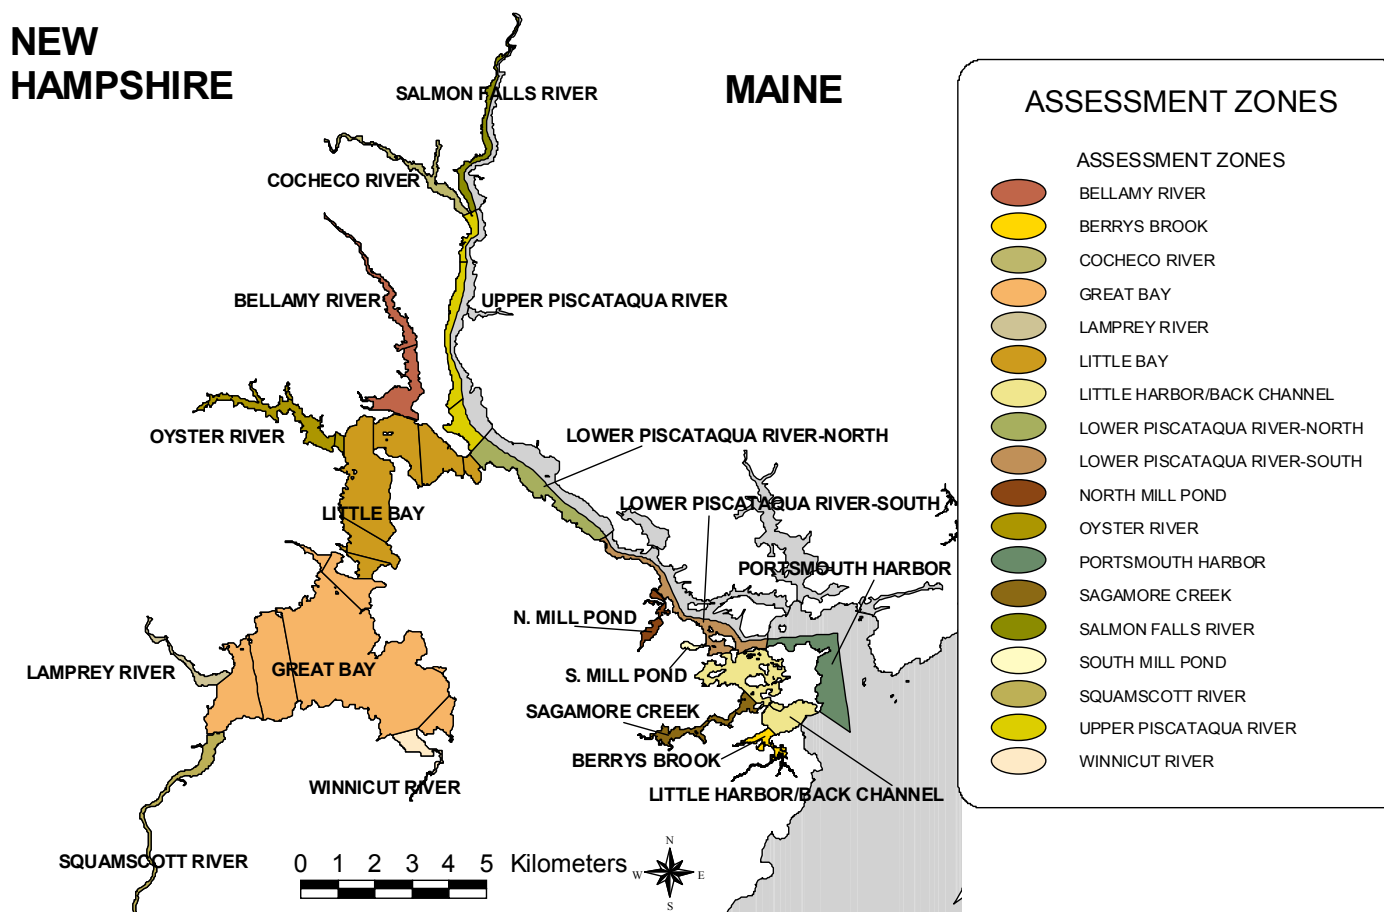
NEW HAMPSHIRE

MAINE

SALMON FALLS RIVER

COCHECO RIVER

BELLAMY RIVER

UPPER PISCATAQUA RIVER

OYSTER RIVER

LOWER PISCATAQUA RIVER-NORTH

LITTLE BAY

LOWER PISCATAQUA RIVER-SOUTH

PORTSMOUTH HARBOR

N. MILL POND

LAMPREY RIVER

GREAT BAY

S. MILL POND

SAGAMORE CREEK

BERRYS BROOK

WINNICUT RIVER

LITTLE HARBOR/BACK CHANNEL

SQUAMSCOTT RIVER

0 1 2 3 4 5 Kilometers

N
W E
S

ASSESSMENT ZONES

ASSESSMENT ZONES
BELLAMY RIVER
BERRYS BROOK
COCHECO RIVER
GREAT BAY
LAMPREY RIVER
LITTLE BAY
LITTLE HARBOR/BACK CHANNEL
LOWER PISCATAQUA RIVER-NORTH
LOWER PISCATAQUA RIVER-SOUTH
NORTH MILL POND
OYSTER RIVER
PORTSMOUTH HARBOR
SAGAMORE CREEK
SALMON FALLS RIVER
SOUTH MILL POND
SQUAMSCOTT RIVER
UPPER PISCATAQUA RIVER
WINNICUT RIVER